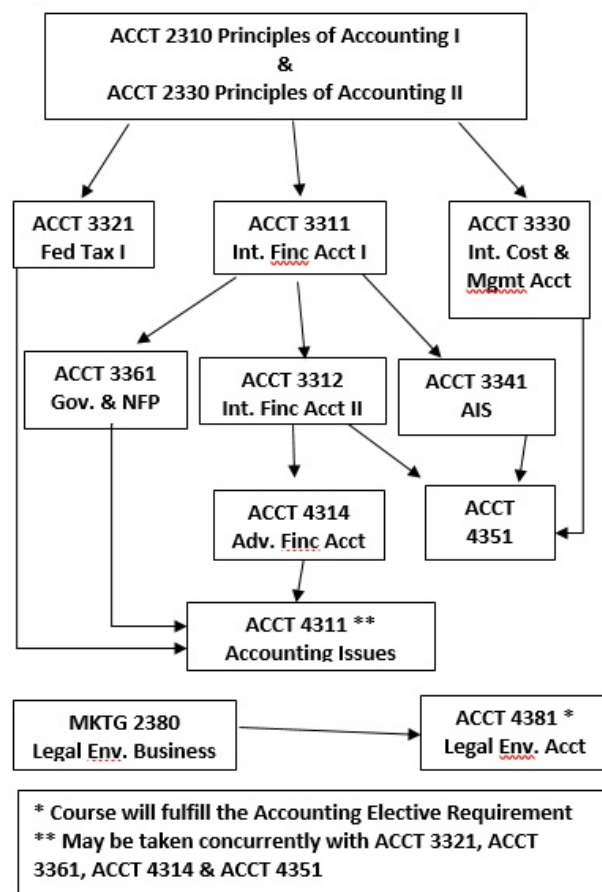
ACCT 2310 Principles of Accounting I
&
ACCT 2330 Principles of Accounting II

ACCT 3321
Fed Tax I

ACCT 3311
Int. Finc Acct I

ACCT 3330
Int. Cost & Mgmt Acct

ACCT 3361
Gov. & NFP

ACCT 3312
Int. Finc Acct II

ACCT 3341
AIS

ACCT 4314
Adv. Finc Acct

ACCT 4351

ACCT 4311 **
Accounting Issues

MKTG 2380
Legal Env. Business

ACCT 4381 *
Legal Env. Acct

* Course will fulfill the Accounting Elective Requirement
** May be taken concurrently with ACCT 3321, ACCT 3361, ACCT 4314 & ACCT 4351